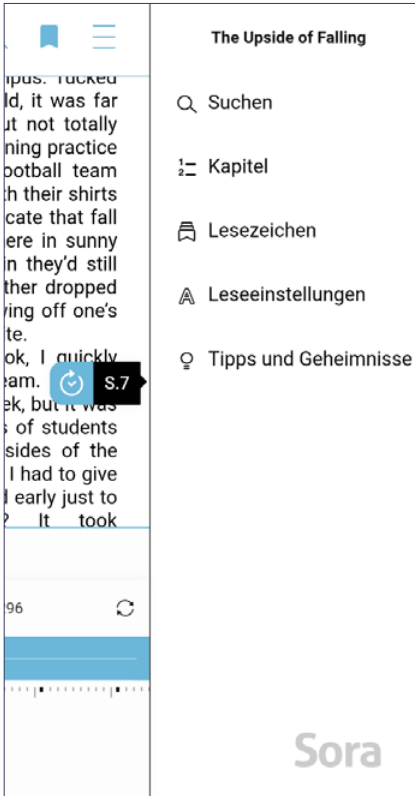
The Upside of Falling

Suchen

Kapitel

Lesezeichen

Leseeinstellungen

Tipps und Geheimnisse

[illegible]pus. Tucked
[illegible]ld, it was far
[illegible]ut not totally
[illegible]ning practice
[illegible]ootball team
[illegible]h their shirts
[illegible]cate that fall
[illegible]ere in sunny
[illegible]n they'd still
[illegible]ther dropped
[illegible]ying off one's
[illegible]te.
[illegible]ok, I quickly
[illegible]eam.
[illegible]ek, but it was
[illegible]s of students
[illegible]sides of the
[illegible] I had to give
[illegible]d early just to
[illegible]? It took

S.7

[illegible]96

Sora